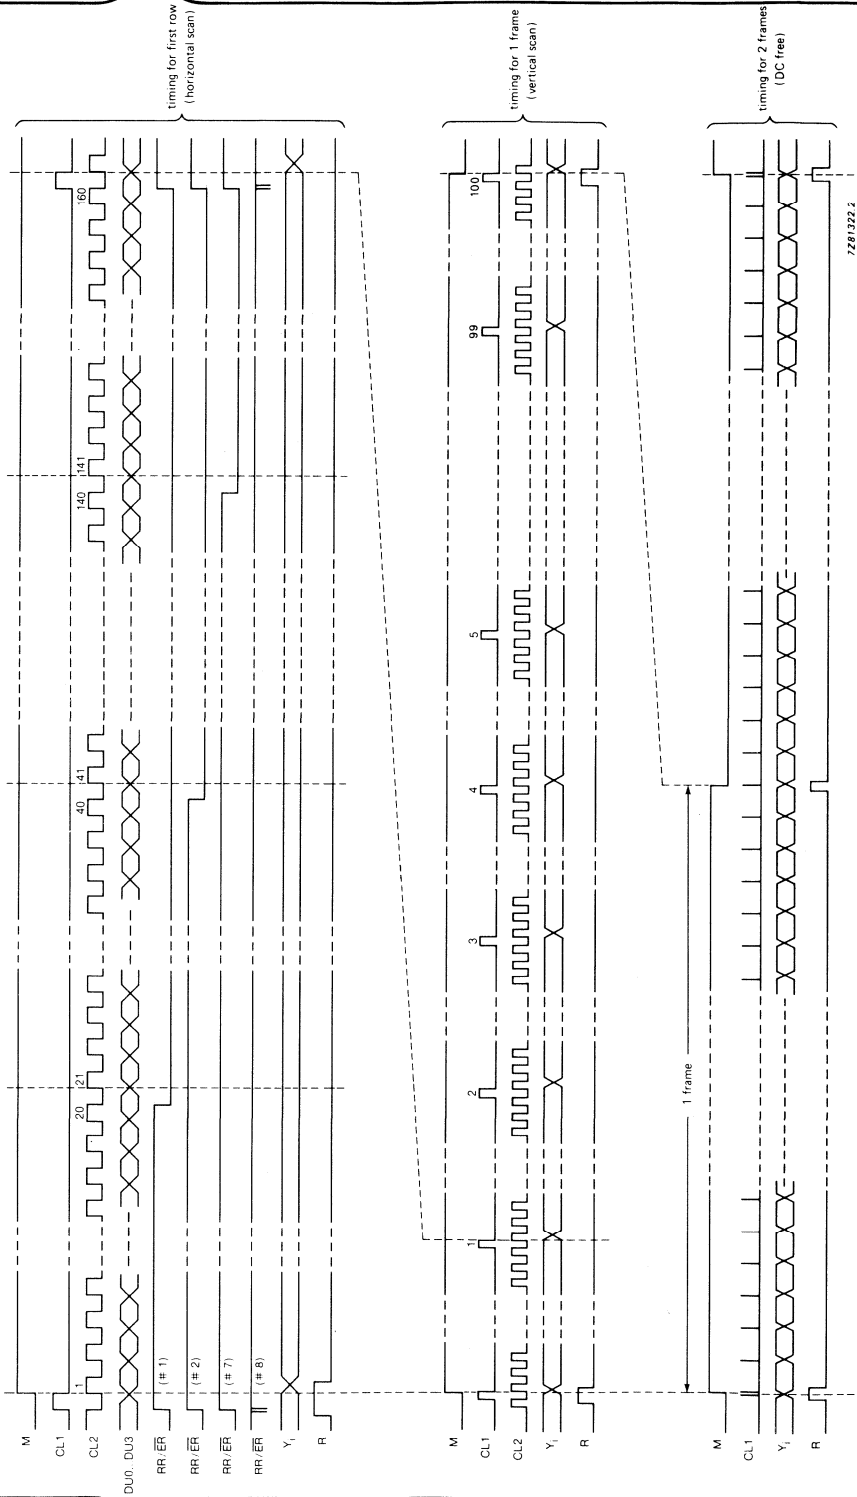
timing for first row
(horizontal scan)

M
CL1
CL2
DU0...DU3
RR/$\overline{ER}$ (# 1)
RR/$\overline{ER}$ (# 2)
RR/$\overline{ER}$ (# 7)
RR/$\overline{ER}$ (# 8)
$Y_i$
R

1
20
21
40
41
140
141
160

timing for 1 frame
(vertical scan)

M
CL1
CL2
$Y_i$
R

1
2
3
4
5
99
100

1 frame

timing for 2 frames
(DC free)

M
CL1
$Y_i$
R

7Z81322.2